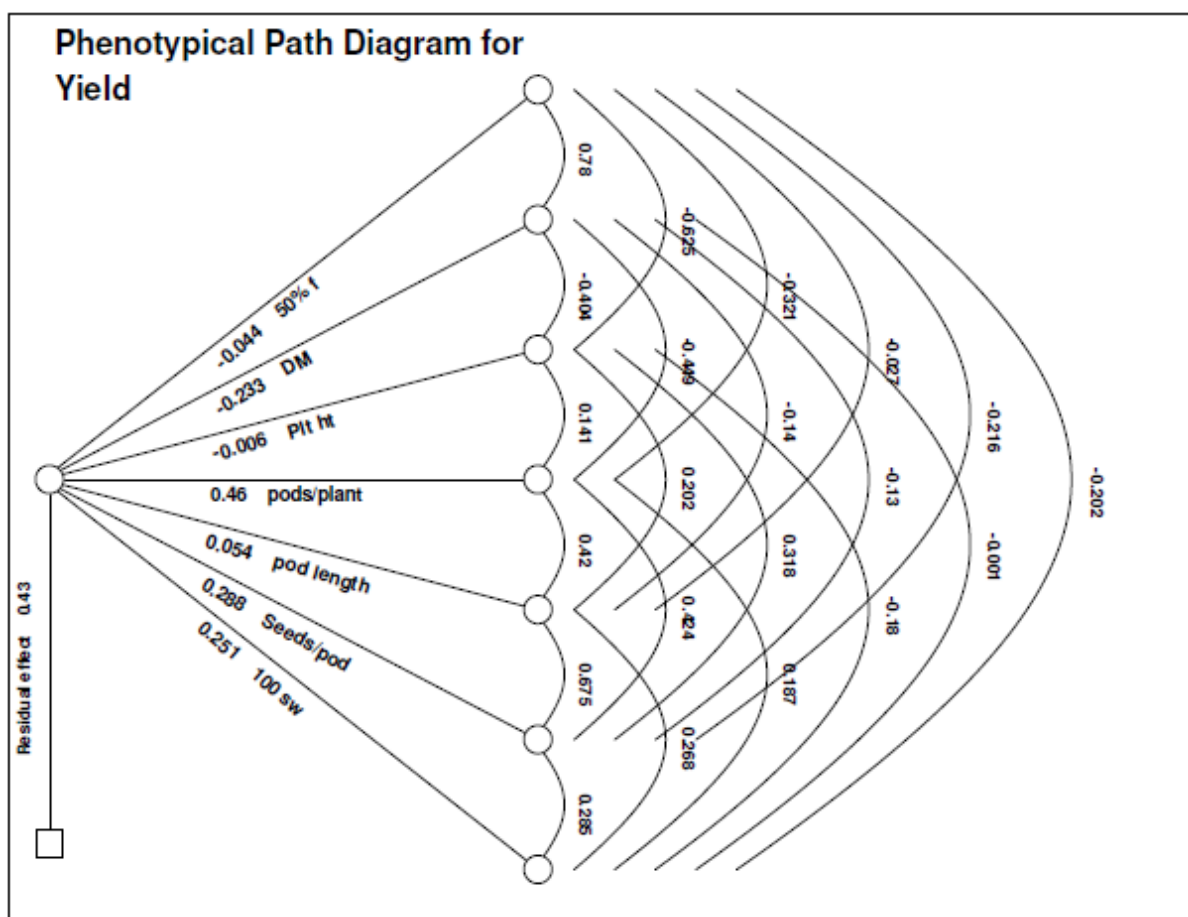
Phenotypical Path Diagram for Yield

-0.044 50% f
-0.233 DM
-0.006 Plt ht
0.46 pods/plant
0.054 pod length
0.288 Seeds/pod
0.251 100 sw

Residual effect 0.43

0.78
-0.404
0.141
0.42
0.675
0.285

-0.625
-0.449
0.202
0.424
0.268

-0.321
-0.14
0.318
0.187

-0.027
-0.13
-0.18

-0.216
-0.001

-0.202